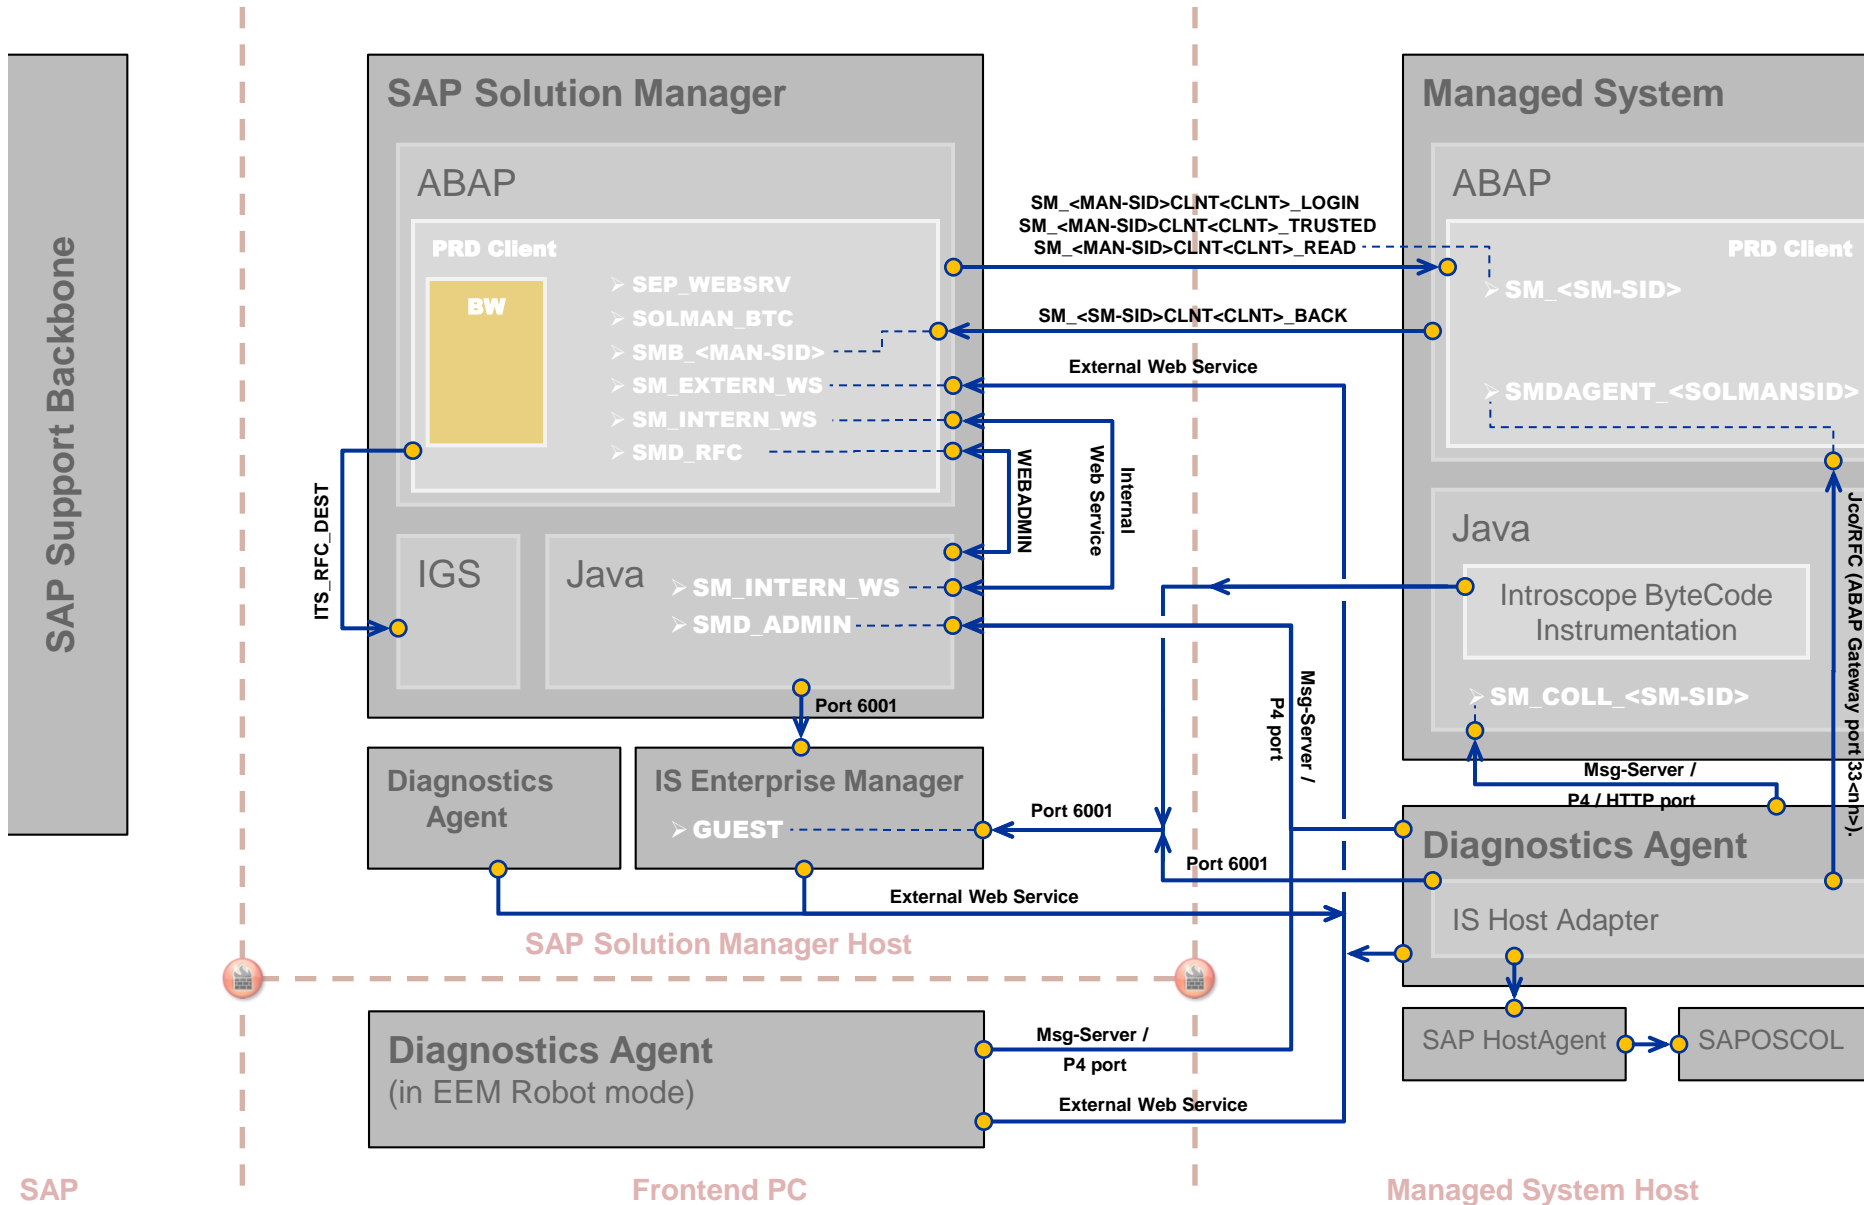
SAP Support Backbone

SAP Solution Manager

ABAP

PRD Client

BW

SEP_WEBSRV
SOLMAN_BTC
SMB_<MAN-SID>
SM_EXTERN_WS
SM_INTERN_WS
SMD_RFC

IGS

Java

SM_INTERN_WS
SMD_ADMIN

ITS_RFC_DEST

WEBADMIN

Web Service

Internal

Port 6001

Diagnostics Agent

IS Enterprise Manager

GUEST

Port 6001

External Web Service

SAP Solution Manager Host

Diagnostics Agent
(in EEM Robot mode)

Msg-Server /
P4 port

External Web Service

SM_<MAN-SID>CLNT<CLNT>_LOGIN
SM_<MAN-SID>CLNT<CLNT>_TRUSTED
SM_<MAN-SID>CLNT<CLNT>_READ

SM_<SM-SID>CLNT<CLNT>_BACK

External Web Service

Msg-Server /
P4 port

Port 6001

Managed System

ABAP

PRD Client

SM_<SM-SID>

SMDAGENT_<SOLMANSID>

Java

Introscope ByteCode Instrumentation

SM_COLL_<SM-SID>

Jco/RFC (ABAP Gateway port 33<nn>).

Msg-Server /
P4 / HTTP port

Diagnostics Agent

IS Host Adapter

SAP HostAgent

SAPOSCOL

SAP

Frontend PC

Managed System Host